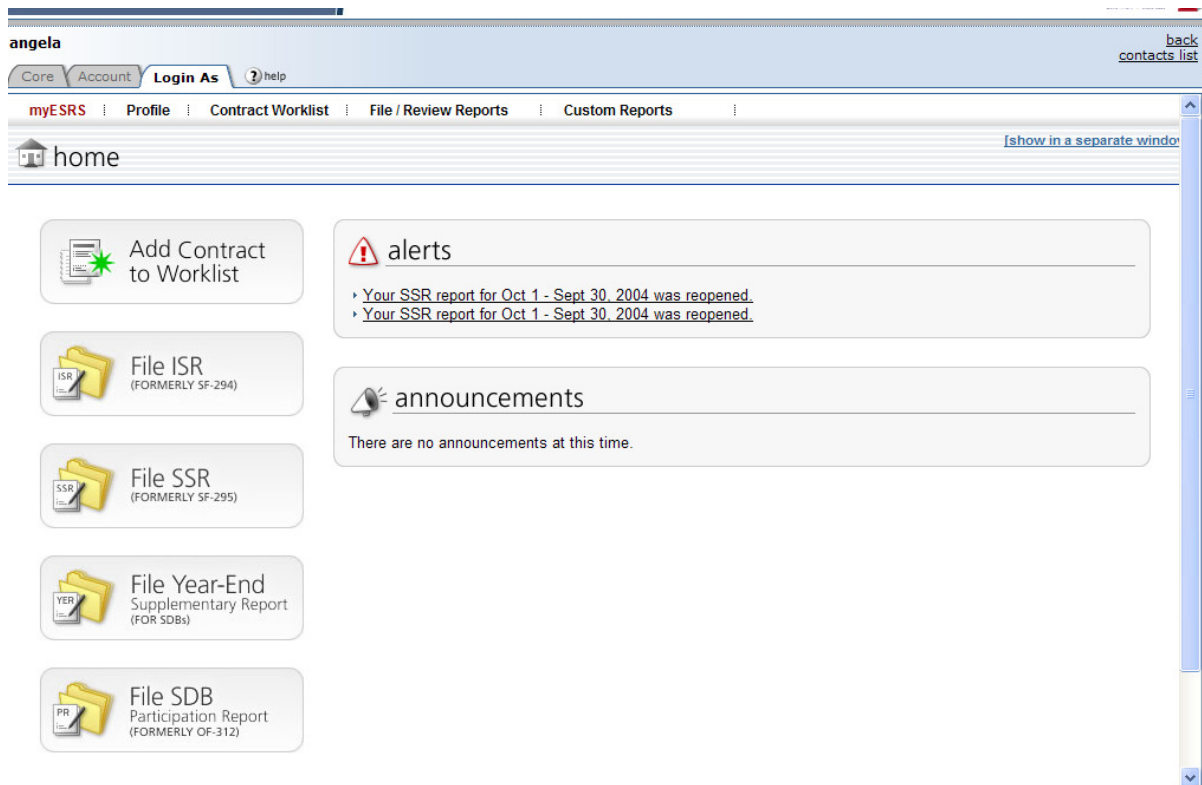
angela

back
contacts list

Core Account Login As ? help

myESRS Profile Contract Worklist File / Review Reports Custom Reports

[show in a separate windo

home

Add Contract to Worklist

File ISR
(FORMERLY SF-294)

File SSR
(FORMERLY SF-295)

File Year-End
Supplementary Report
(FOR SDBs)

File SDB
Participation Report
(FORMERLY OF-312)

alerts

Your SSR report for Oct 1 - Sept 30, 2004 was reopened.
Your SSR report for Oct 1 - Sept 30, 2004 was reopened.

announcements

There are no announcements at this time.